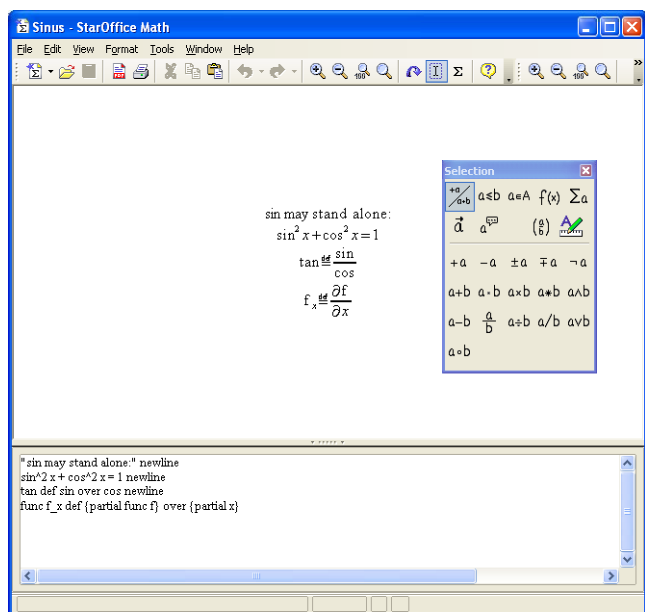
Sinus - StarOffice Math

File Edit View Format Tools Window Help

sin may stand alone:
$\sin^2 x + \cos^2 x = 1$
$\tan \stackrel{def}{=} \frac{\sin}{\cos}$
$f_x \stackrel{def}{=} \frac{\partial f}{\partial x}$

Selection

$+a$ $a \le b$ $a \in A$ $f(x)$ $\sum a$
$\vec{a}$ $a$ $\binom{a}{b}$

$+a$ $-a$ $\pm a$ $\mp a$ $\neg a$
$a+b$ $a \cdot b$ $a \times b$ $a * b$ $a \wedge b$
$a-b$ $\frac{a}{b}$ $a \div b$ $a/b$ $a \vee b$
$a \circ b$

"sin may stand alone:" newline
sin^2 x + cos^2 x = 1 newline
tan def sin over cos newline
func f_x def {partial func f} over {partial x}